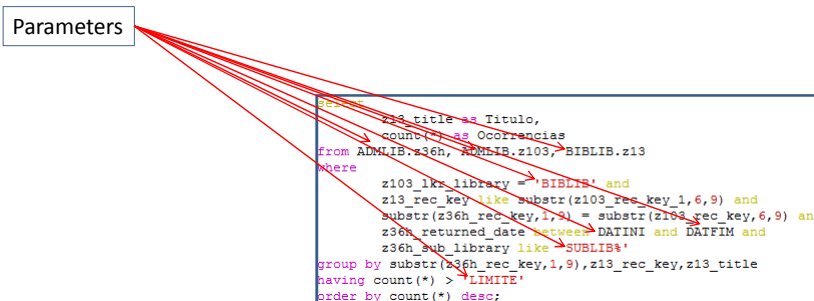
Parameters

select
z13_title as Titulo,
count(*) as Ocorrencias
from ADMLIB.z36h, ADMLIB.z103, BIBLIB.z13
where
z103_lkr_library = 'BIBLIB' and
z13_rec_key like substr(z103_rec_key_1,6,9) and
substr(z36h_rec_key,1,9) = substr(z103_rec_key,6,9) an
z36h_returned_date between DATINI and DATFIM and
z36h_sub_library like 'SUBLIB%'
group by substr(z36h_rec_key,1,9),z13_rec_key,z13_title
having count(*) > 'LIMITE'
order by count(*) desc;